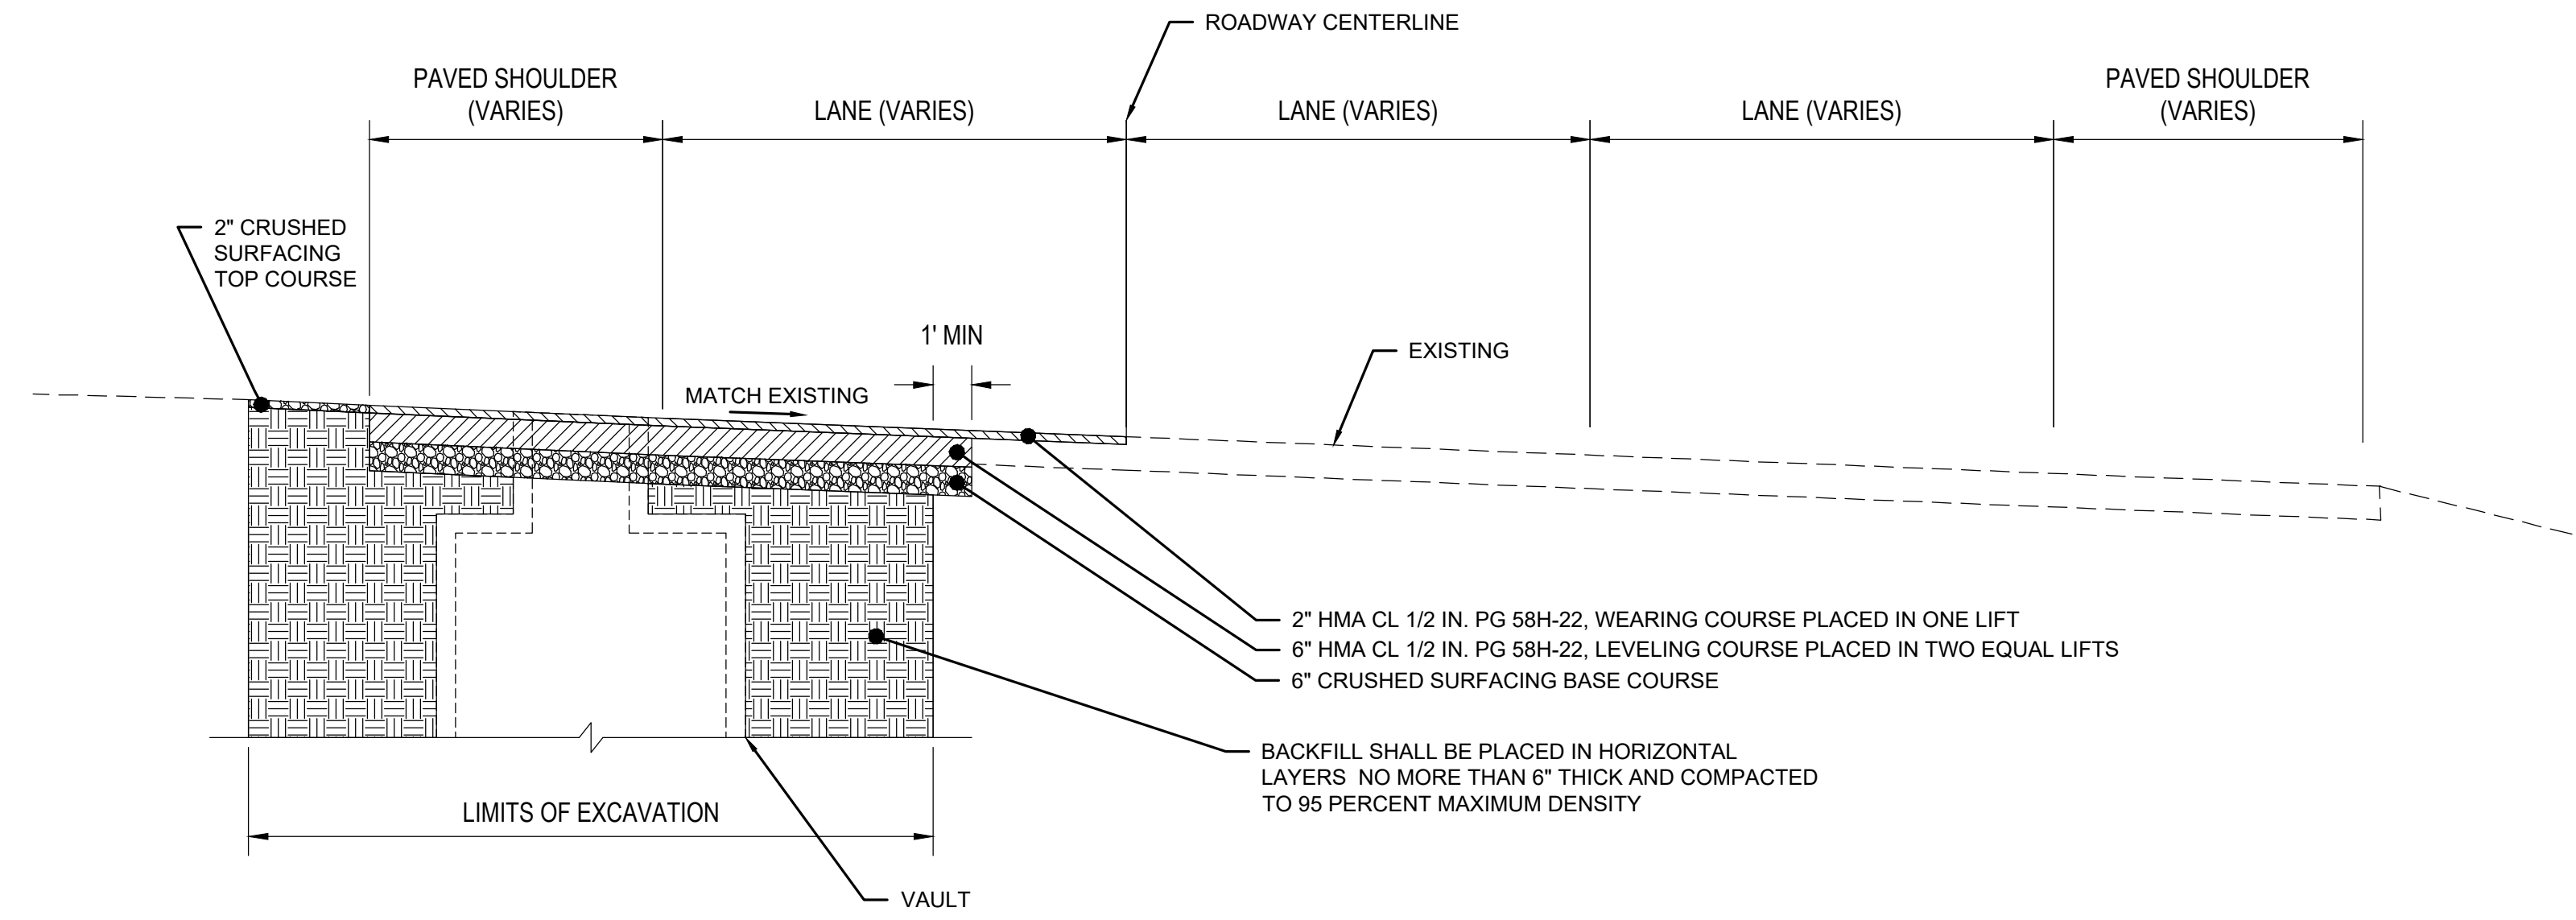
ROADWAY CENTERLINE

PAVED SHOULDER (VARIES)

LANE (VARIES)

LANE (VARIES)

LANE (VARIES)

PAVED SHOULDER (VARIES)

2" CRUSHED SURFACING TOP COURSE

1' MIN

EXISTING

MATCH EXISTING

2" HMA CL 1/2 IN. PG 58H-22, WEARING COURSE PLACED IN ONE LIFT

6" HMA CL 1/2 IN. PG 58H-22, LEVELING COURSE PLACED IN TWO EQUAL LIFTS

6" CRUSHED SURFACING BASE COURSE

BACKFILL SHALL BE PLACED IN HORIZONTAL LAYERS NO MORE THAN 6" THICK AND COMPACTED TO 95 PERCENT MAXIMUM DENSITY

LIMITS OF EXCAVATION

VAULT